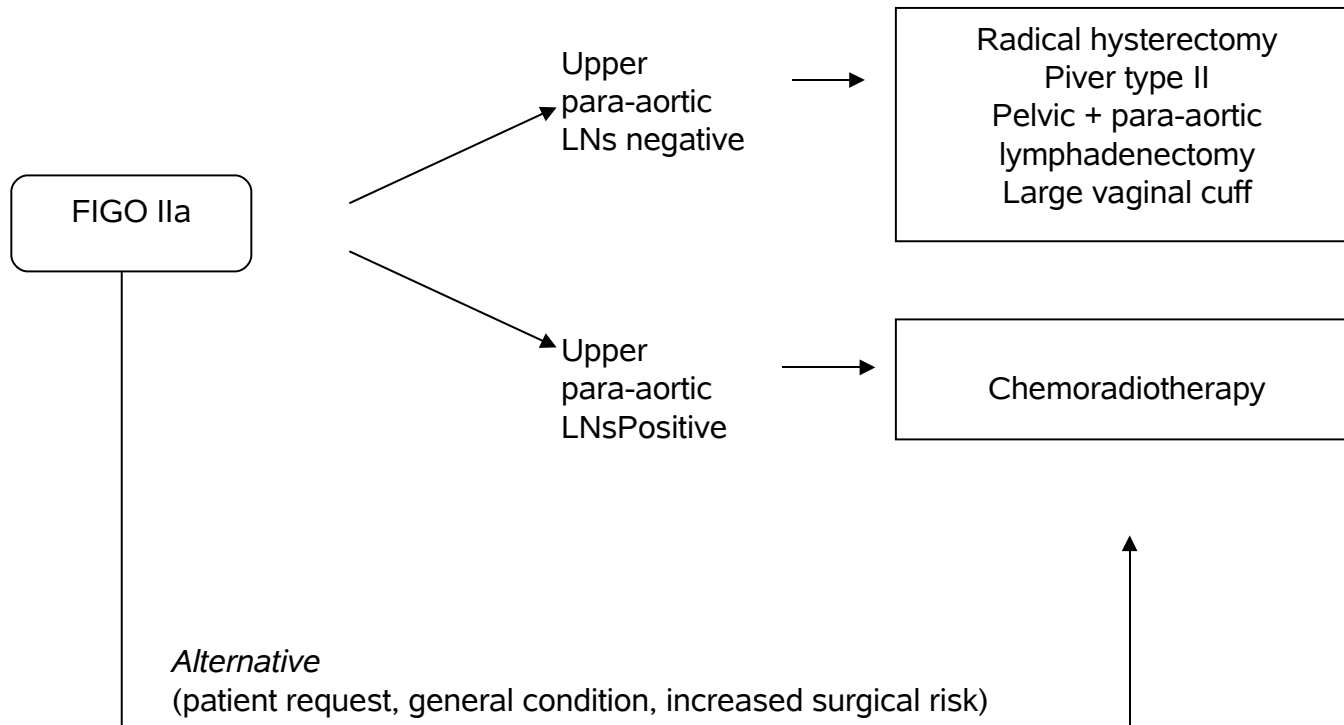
FIGO IIa

Upper para-aortic LNs negative

Radical hysterectomy
Piver type II
Pelvic + para-aortic lymphadenectomy
Large vaginal cuff

Upper para-aortic LNsPositive

Chemoradiotherapy

*Alternative*
(patient request, general condition, increased surgical risk)